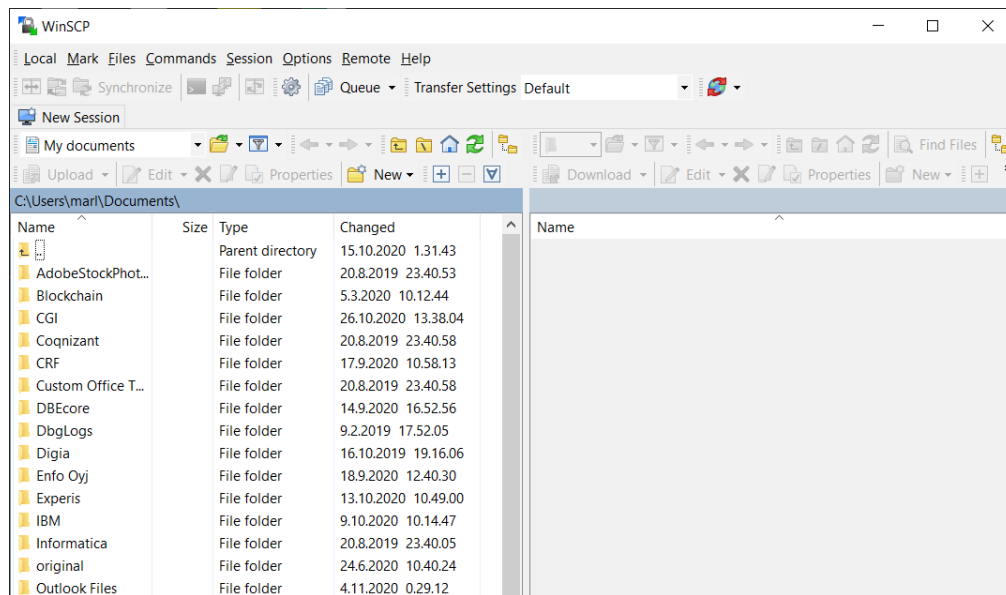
WinSCP

Local Mark Files Commands Session Options Remote Help

Synchronize Queue Transfer Settings Default

New Session

My documents

Find Files

Upload Edit Properties New

Download Edit Properties New

C:\Users\marl\Documents\

| Name | Size | Type | Changed |
|---|---|---|---|
| .. | | Parent directory | 15.10.2020 1.31.43 |
| AdobeStockPhot... | | File folder | 20.8.2019 23.40.53 |
| Blockchain | | File folder | 5.3.2020 10.12.44 |
| CGI | | File folder | 26.10.2020 13.38.04 |
| Cognizant | | File folder | 20.8.2019 23.40.58 |
| CRF | | File folder | 17.9.2020 10.58.13 |
| Custom Office T... | | File folder | 20.8.2019 23.40.58 |
| DBEcore | | File folder | 14.9.2020 16.52.56 |
| DbgLogs | | File folder | 9.2.2019 17.52.05 |
| Digia | | File folder | 16.10.2019 19.16.06 |
| Enfo Oyj | | File folder | 18.9.2020 12.40.30 |
| Experis | | File folder | 13.10.2020 10.49.00 |
| IBM | | File folder | 9.10.2020 10.14.47 |
| Informatica | | File folder | 20.8.2019 23.40.05 |
| original | | File folder | 24.6.2020 10.40.24 |
| Outlook Files | | File folder | 4.11.2020 0.29.12 |

Name